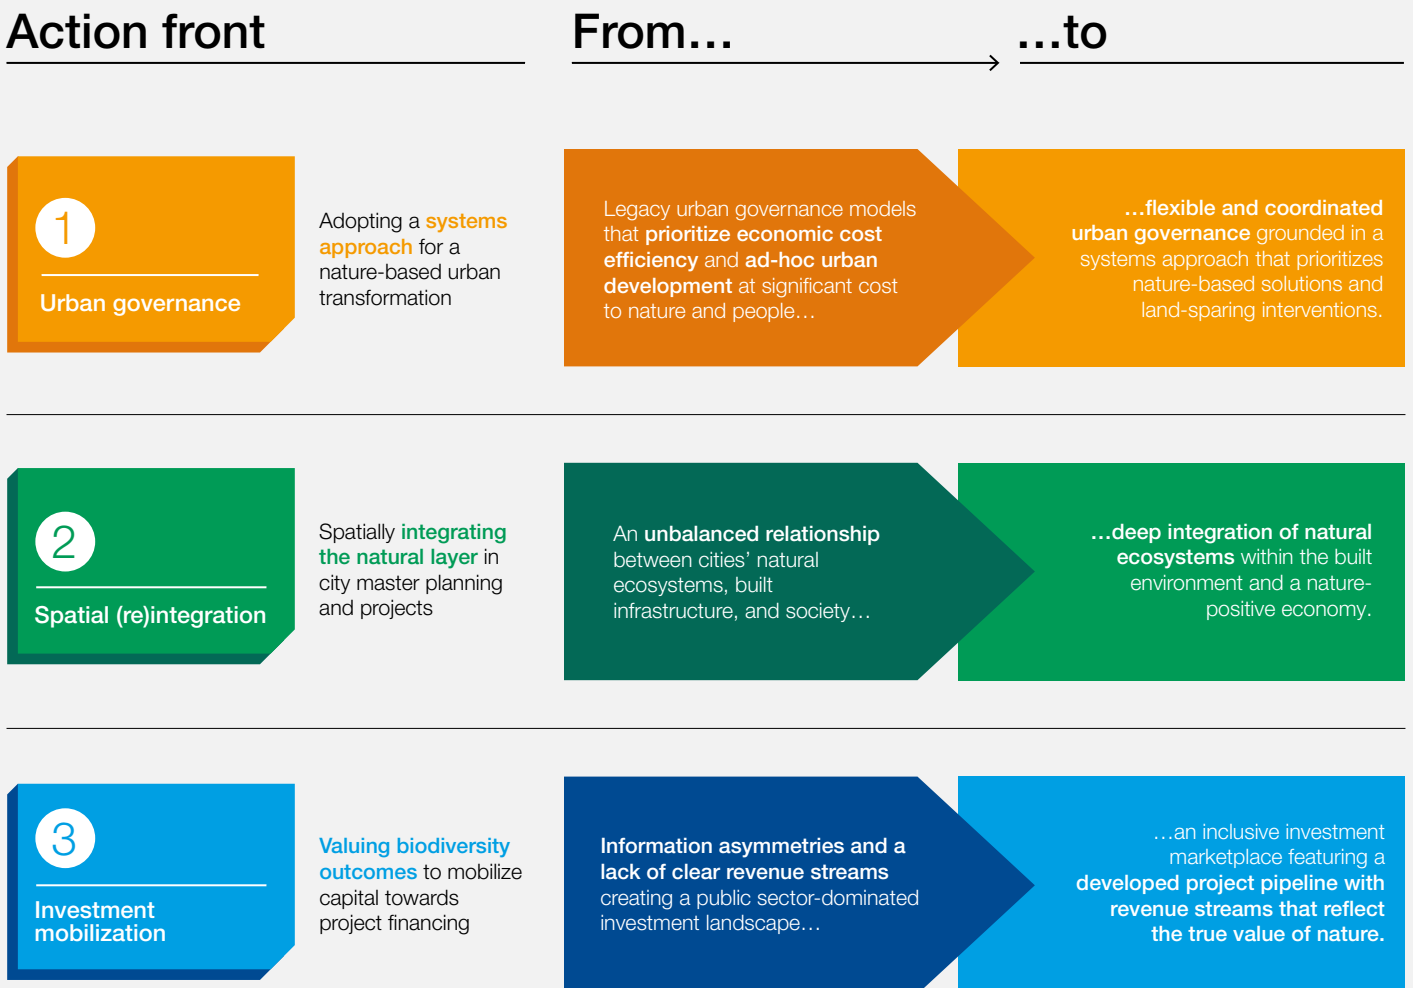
Action front

From…

…to

1

Urban governance

Adopting a systems approach for a nature-based urban transformation

Legacy urban governance models that prioritize economic cost efficiency and ad-hoc urban development at significant cost to nature and people…

…flexible and coordinated urban governance grounded in a systems approach that prioritizes nature-based solutions and land-sparing interventions.

2

Spatial (re)integration

Spatially integrating the natural layer in city master planning and projects

An unbalanced relationship between cities' natural ecosystems, built infrastructure, and society…

…deep integration of natural ecosystems within the built environment and a nature-positive economy.

3

Investment mobilization

Valuing biodiversity outcomes to mobilize capital towards project financing

Information asymmetries and a lack of clear revenue streams creating a public sector-dominated investment landscape…

…an inclusive investment marketplace featuring a developed project pipeline with revenue streams that reflect the true value of nature.